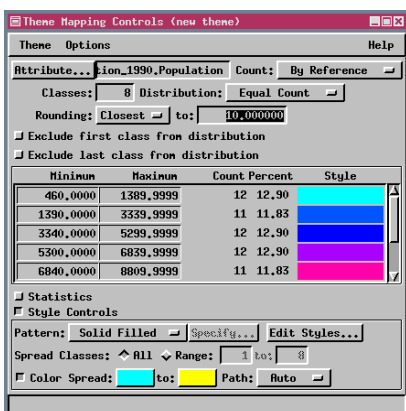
Theme Mapping Controls (new theme)

Theme Options Help

Attribute... tion_1990.Population Count: By Reference

Classes: 8 Distribution: Equal Count

Rounding: Closest to: 10.000000

Exclude first class from distribution

Exclude last class from distribution

| Minimum | Maximum | Count | Percent | Style |
|---|---|---|---|---|
| 460.0000 | 1389.9999 | 12 | 12.90 | |
| 1390.0000 | 3339.9999 | 11 | 11.83 | |
| 3340.0000 | 5299.9999 | 12 | 12.90 | |
| 5300.0000 | 6839.9999 | 12 | 12.90 | |
| 6840.0000 | 8809.9999 | 11 | 11.83 | |

Statistics

Style Controls

Pattern: Solid Filled Specify... Edit Styles...

Spread Classes: All Range: 1 to: 8

Color Spread: to: Path: Auto